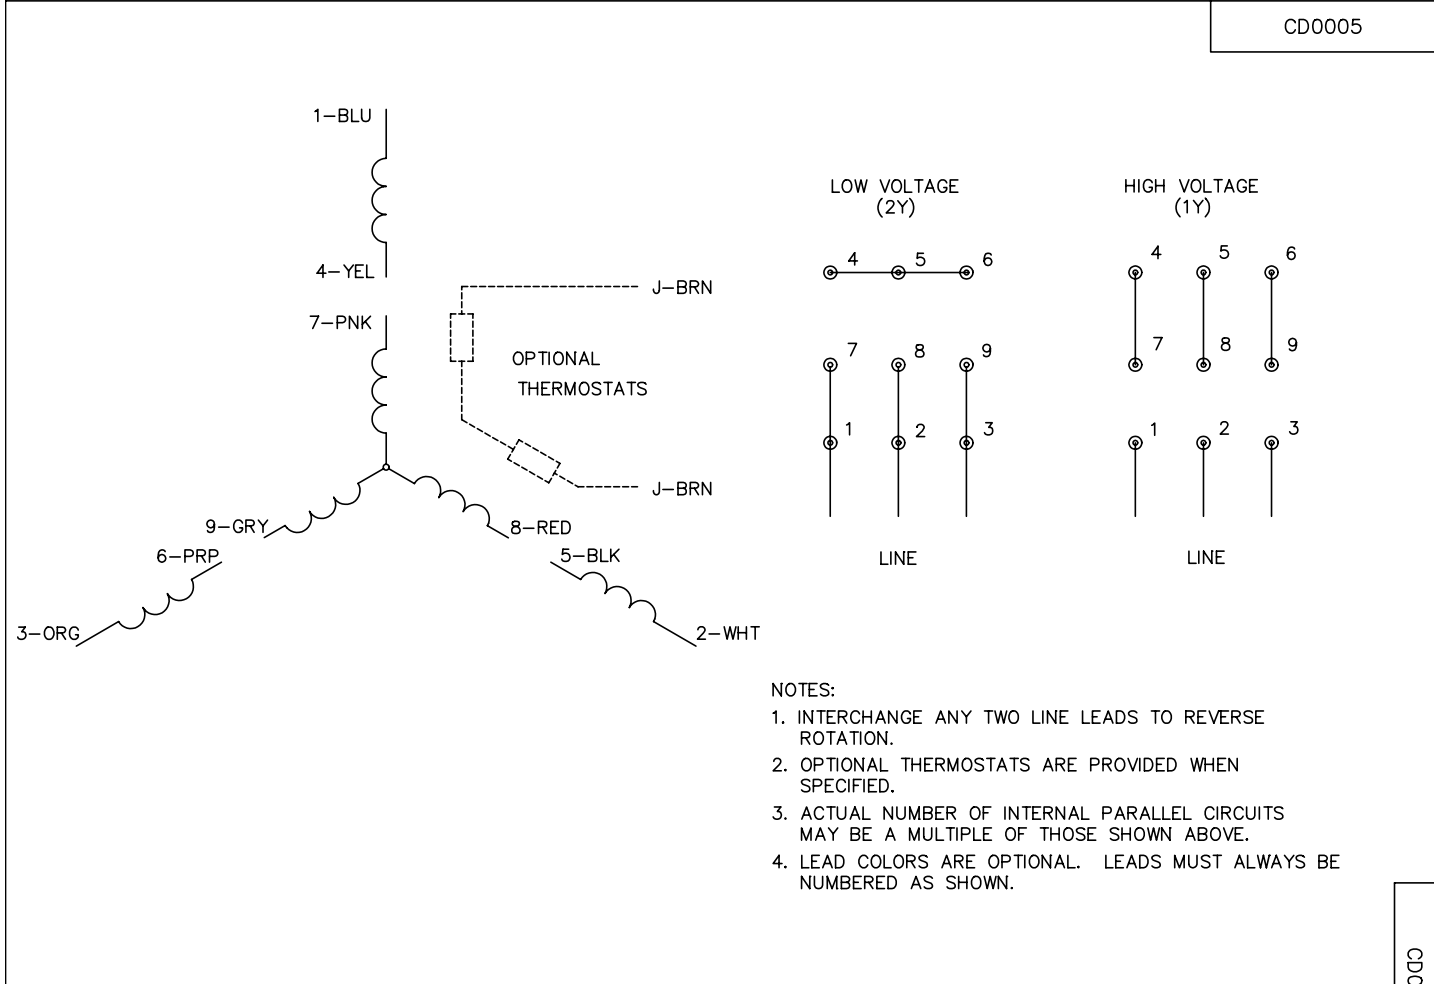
CD0005

1–BLU

4–YEL

7–PNK

9–GRY

8–RED

6–PRP

5–BLK

3–ORG

2–WHT

J–BRN

OPTIONAL THERMOSTATS

J–BRN

LOW VOLTAGE (2Y)

4 5 6

7 8 9

1 2 3

LINE

HIGH VOLTAGE (1Y)

4 5 6

7 8 9

1 2 3

LINE

NOTES:
1. INTERCHANGE ANY TWO LINE LEADS TO REVERSE ROTATION.
2. OPTIONAL THERMOSTATS ARE PROVIDED WHEN SPECIFIED.
3. ACTUAL NUMBER OF INTERNAL PARALLEL CIRCUITS MAY BE A MULTIPLE OF THOSE SHOWN ABOVE.
4. LEAD COLORS ARE OPTIONAL. LEADS MUST ALWAYS BE NUMBERED AS SHOWN.

CD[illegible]